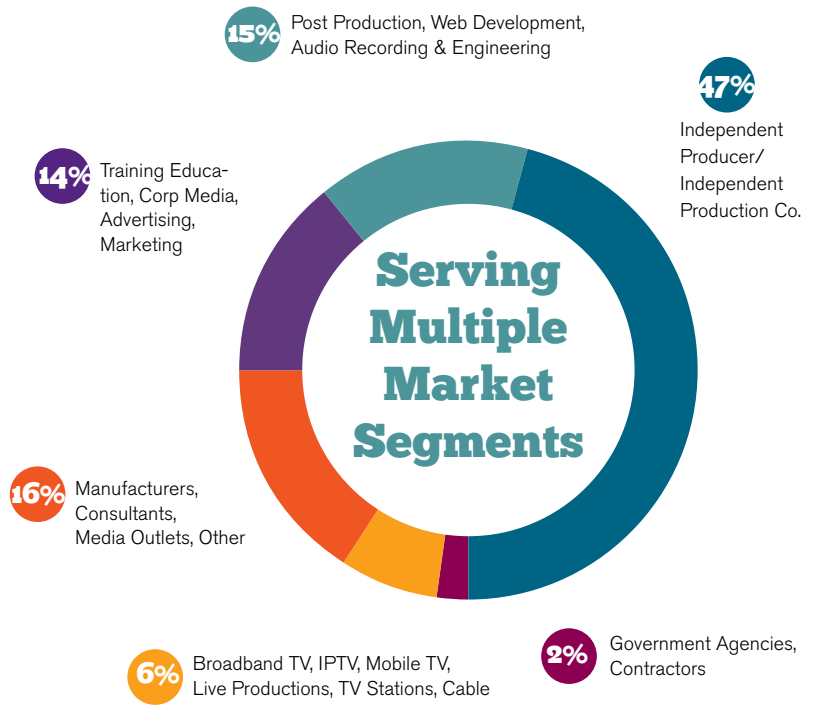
15% Post Production, Web Development, Audio Recording & Engineering

47% Independent Producer/ Independent Production Co.

14% Training Education, Corp Media, Advertising, Marketing

Serving Multiple Market Segments

16% Manufacturers, Consultants, Media Outlets, Other

2% Government Agencies, Contractors

6% Broadband TV, IPTV, Mobile TV, Live Productions, TV Stations, Cable